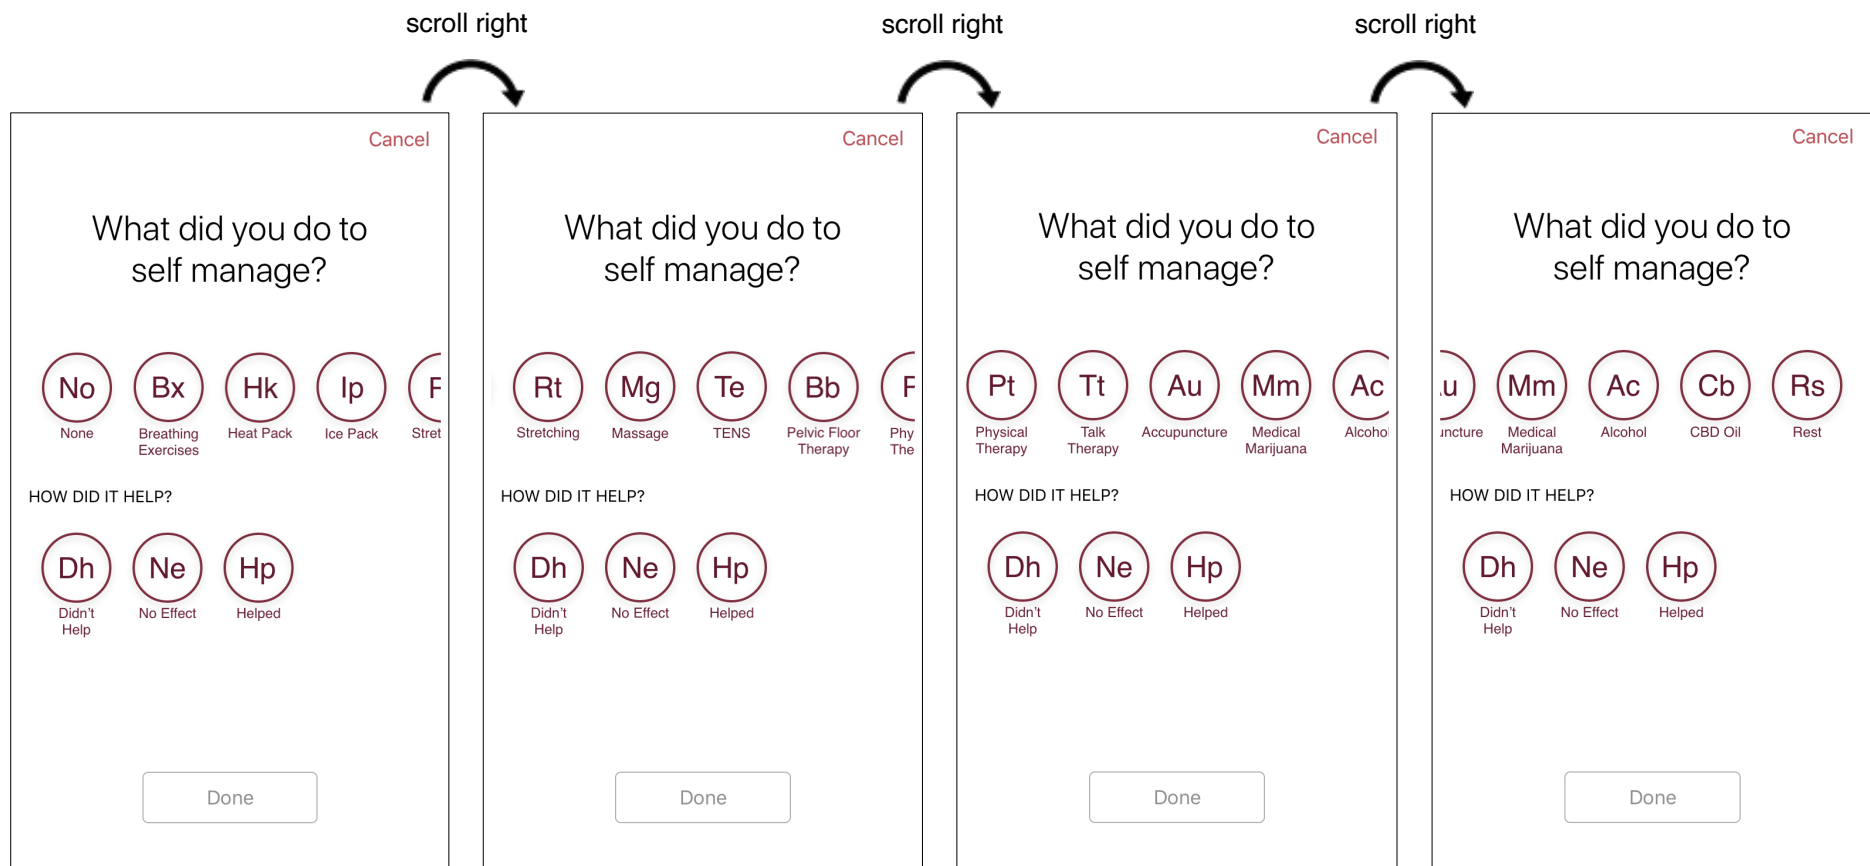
scroll right

scroll right

scroll right

Cancel

What did you do to self manage?

No
None

Bx
Breathing Exercises

Hk
Heat Pack

Ip
Ice Pack

F
Stret

HOW DID IT HELP?

Dh
Didn't Help

Ne
No Effect

Hp
Helped

Done

Cancel

What did you do to self manage?

Rt
Stretching

Mg
Massage

Te
TENS

Bb
Pelvic Floor Therapy

F
Phy The

HOW DID IT HELP?

Dh
Didn't Help

Ne
No Effect

Hp
Helped

Done

Cancel

What did you do to self manage?

Pt
Physical Therapy

Tt
Talk Therapy

Au
Accupuncture

Mm
Medical Marijuana

Ac
Alcoho

HOW DID IT HELP?

Dh
Didn't Help

Ne
No Effect

Hp
Helped

Done

Cancel

What did you do to self manage?

u
uncture

Mm
Medical Marijuana

Ac
Alcohol

Cb
CBD Oil

Rs
Rest

HOW DID IT HELP?

Dh
Didn't Help

Ne
No Effect

Hp
Helped

Done